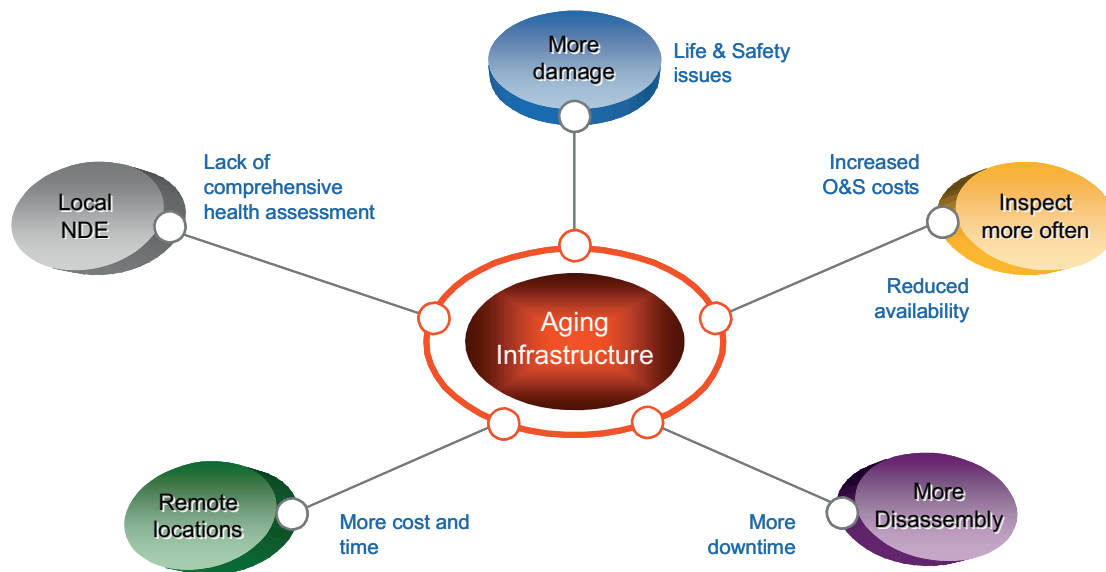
More damage

Life & Safety issues

Local NDE

Lack of comprehensive health assessment

Increased O&S costs

Inspect more often

Reduced availability

Aging Infrastructure

Remote locations

More cost and time

More downtime

More Disassembly